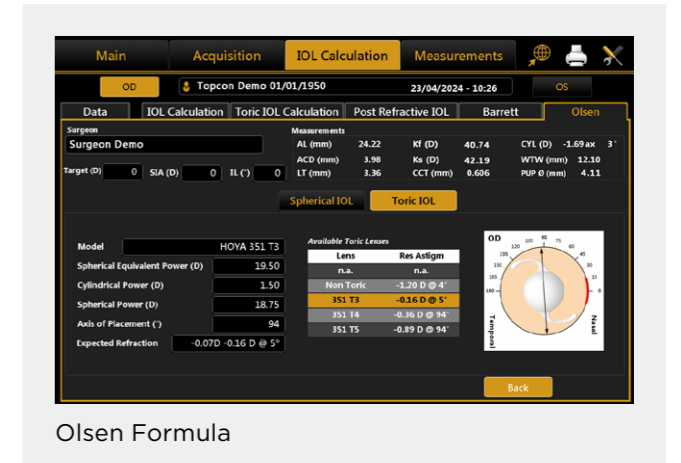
Main | Acquisition | IOL Calculation | Measurements

OD | Topcon Demo 01/01/1950 | 23/04/2024 - 10:26 | OS

Data | IOL Calculation | Toric IOL Calculation | Post Refractive IOL | Barrett | Olsen

Surgeon
Surgeon Demo

Target (D) 0 SIA (D) 0 IL (°) 0

Measurements

| | | | | | |
|---|---|---|---|---|---|
| AL (mm) | 24.22 | Kf (D) | 40.74 | CYL (D) | -1.69 ax 3° |
| ACD (mm) | 3.98 | Ks (D) | 42.19 | WTW (mm) | 12.10 |
| LT (mm) | 3.36 | CCT (mm) | 0.606 | PUP Ø (mm) | 4.11 |

Spherical IOL | Toric IOL

Model HOYA 351 T3
Spherical Equivalent Power (D) 19.50
Cylindrical Power (D) 1.50
Spherical Power (D) 18.75
Axis of Placement (°) 94
Expected Refraction -0.07D -0.16 D @ 5°

Available Toric Lenses

| Lens | Res Astigm |
|---|---|
| n.a. | n.a. |
| Non Toric | -1.20 D @ 4° |
| 351 T3 | -0.16 D @ 5° |
| 351 T4 | -0.36 D @ 94° |
| 351 T5 | -0.89 D @ 94° |

OD 90 105 75 120 60 135 45 150 30 165 15 180 0 Temporal Nasal

Back

Olsen Formula